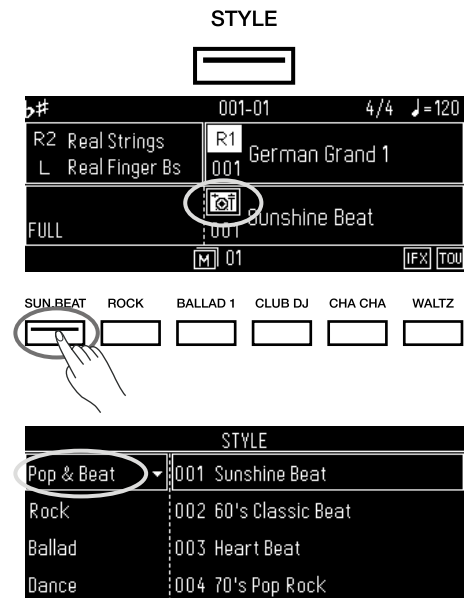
STYLE

♭♯ 001-01 4/4 ♩=120

R2 Real Strings
L Real Finger Bs

R1
001 German Grand 1

FULL

001 Sunshine Beat

M 01

IFX TOU

SUN BEAT ROCK BALLAD 1 CLUB DJ CHA CHA WALTZ

STYLE

Pop & Beat 001 Sunshine Beat
Rock 002 60's Classic Beat
Ballad 003 Heart Beat
Dance 004 70's Pop Rock